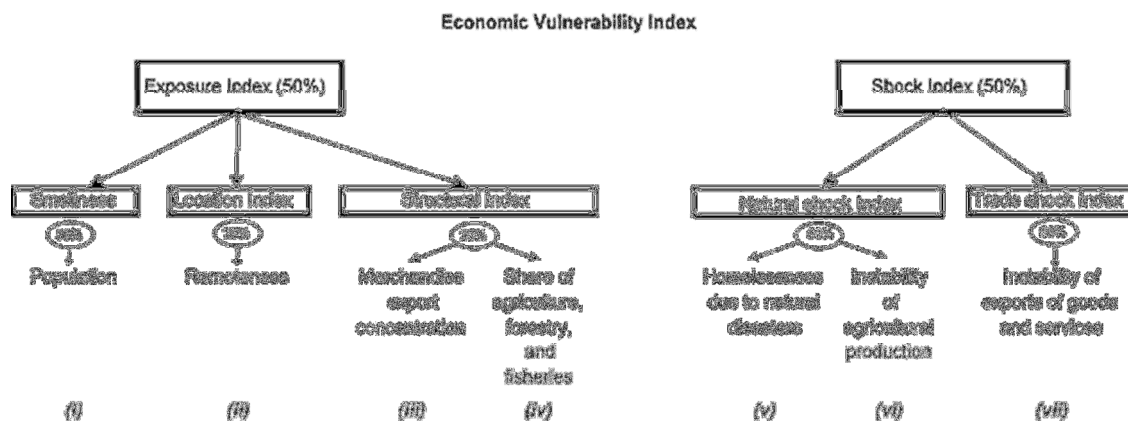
Economic Vulnerability Index

Exposure Index (50%)

Smallness

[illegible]

Population

Location Index

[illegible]

Remoteness

Structural Index

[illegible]

Merchandise export concentration

Share of agriculture, forestry, and fisheries

Shock Index (50%)

Natural shock index

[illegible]

Homelessness due to natural disasters

Instability of agricultural production

Trade shock index

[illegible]

Instability of exports of goods and services

(i)

(ii)

(iii)

(iv)

(v)

(vi)

(vii)